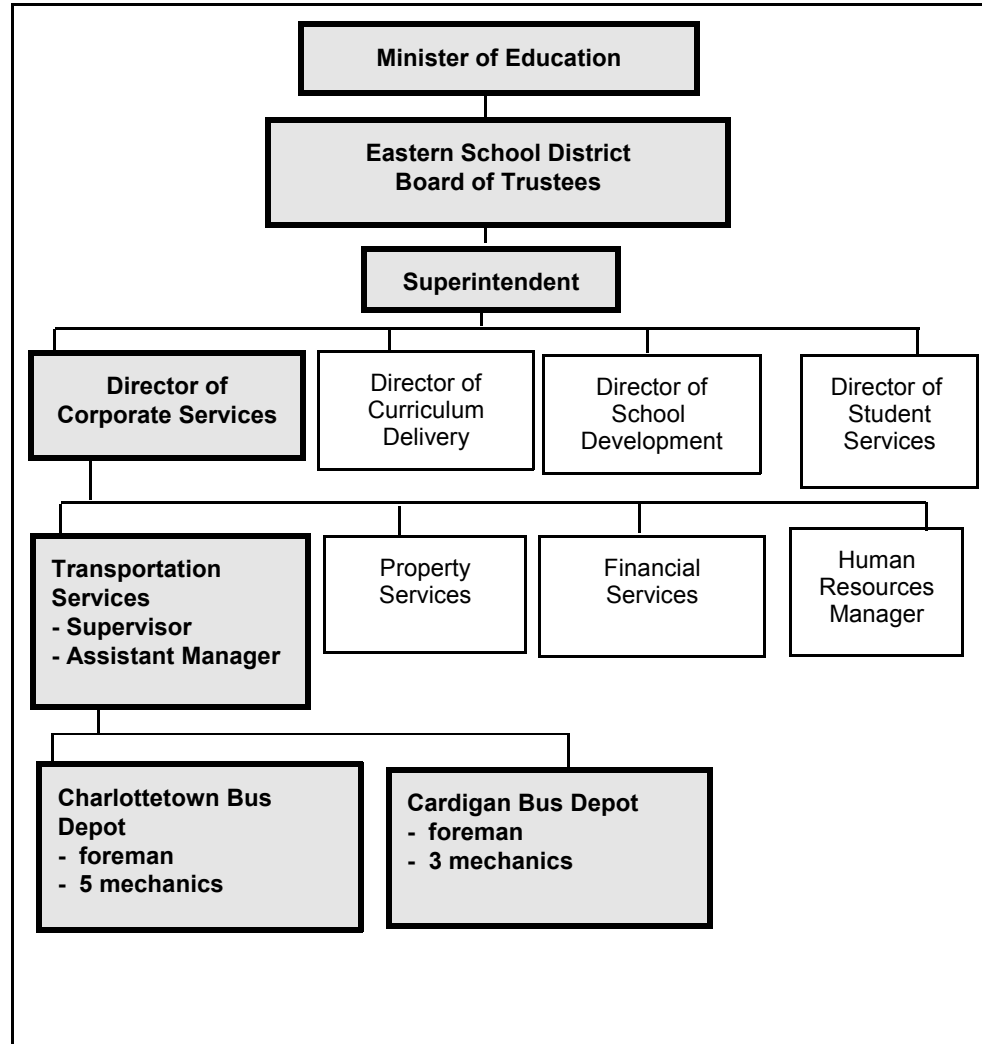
Minister of Education

Eastern School District
Board of Trustees

Superintendent

Director of Corporate Services

Director of Curriculum Delivery

Director of School Development

Director of Student Services

Transportation Services
- Supervisor
- Assistant Manager

Property Services

Financial Services

Human Resources Manager

Charlottetown Bus Depot
- foreman
- 5 mechanics

Cardigan Bus Depot
- foreman
- 3 mechanics